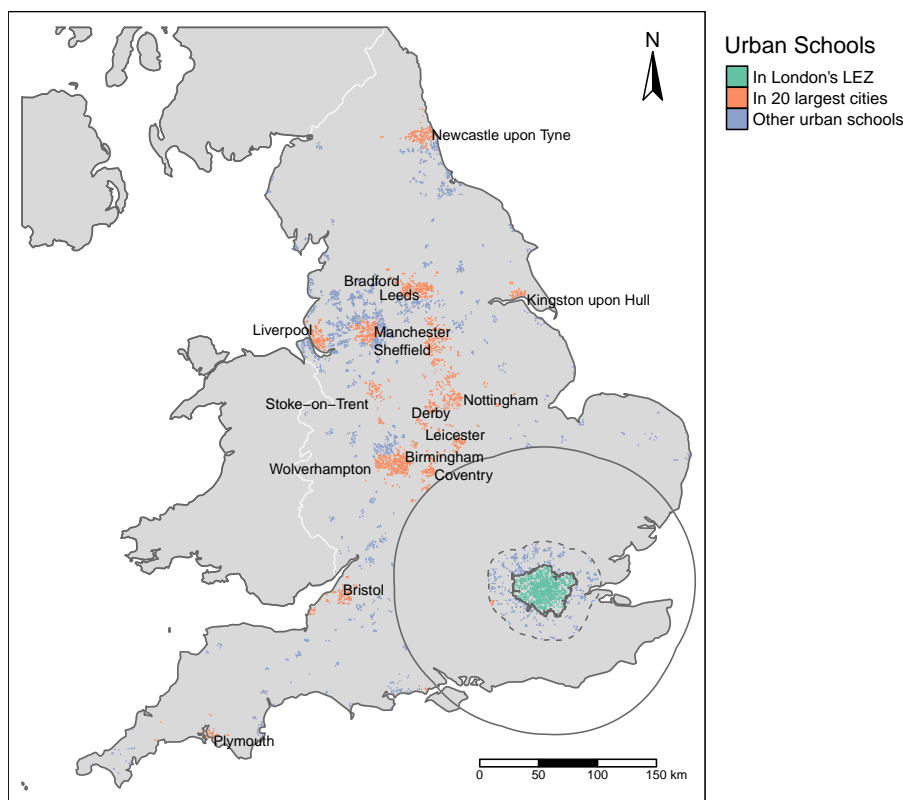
N

Urban Schools
In London's LEZ
In 20 largest cities
Other urban schools

Newcastle upon Tyne
Bradford
Leeds
Kingston upon Hull
Liverpool
Manchester
Sheffield
Stoke–on–Trent
Nottingham
Derby
Leicester
Birmingham
Wolverhampton
Coventry
Bristol
Plymouth

0 50 100 150 km